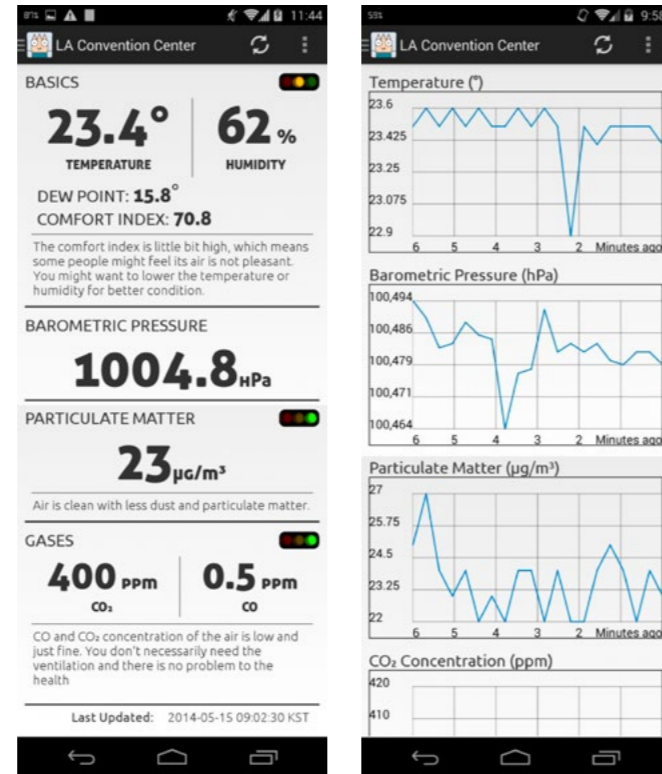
11:44

LA Convention Center

BASICS

23.4°

TEMPERATURE

62 %

HUMIDITY

DEW POINT: 15.8°

COMFORT INDEX: 70.8

The comfort index is little bit high, which means some people might feel its air is not pleasant. You might want to lower the temperature or humidity for better condition.

BAROMETRIC PRESSURE

1004.8 HPa

PARTICULATE MATTER

23 μg/m³

Air is clean with less dust and particulate matter.

GASES

400 PPM

$CO_2$

0.5 PPM

CO

CO and $CO_2$ concentration of the air is low and just fine. You don't necessarily need the ventilation and there is no problem to the health

Last Updated: 2014-05-15 09:02:30 KST

9:58

LA Convention Center

Temperature (°)

23.6

23.425

23.25

23.075

22.9

6 5 4 3 2 Minutes ago

Barometric Pressure (hPa)

100,494

100,486

100,479

100,471

100,464

6 5 4 3 2 Minutes ago

Particulate Matter (μg/m³)

27

25.75

24.5

23.25

22

6 5 4 3 2 Minutes ago

$CO_2$ Concentration (ppm)

420

410